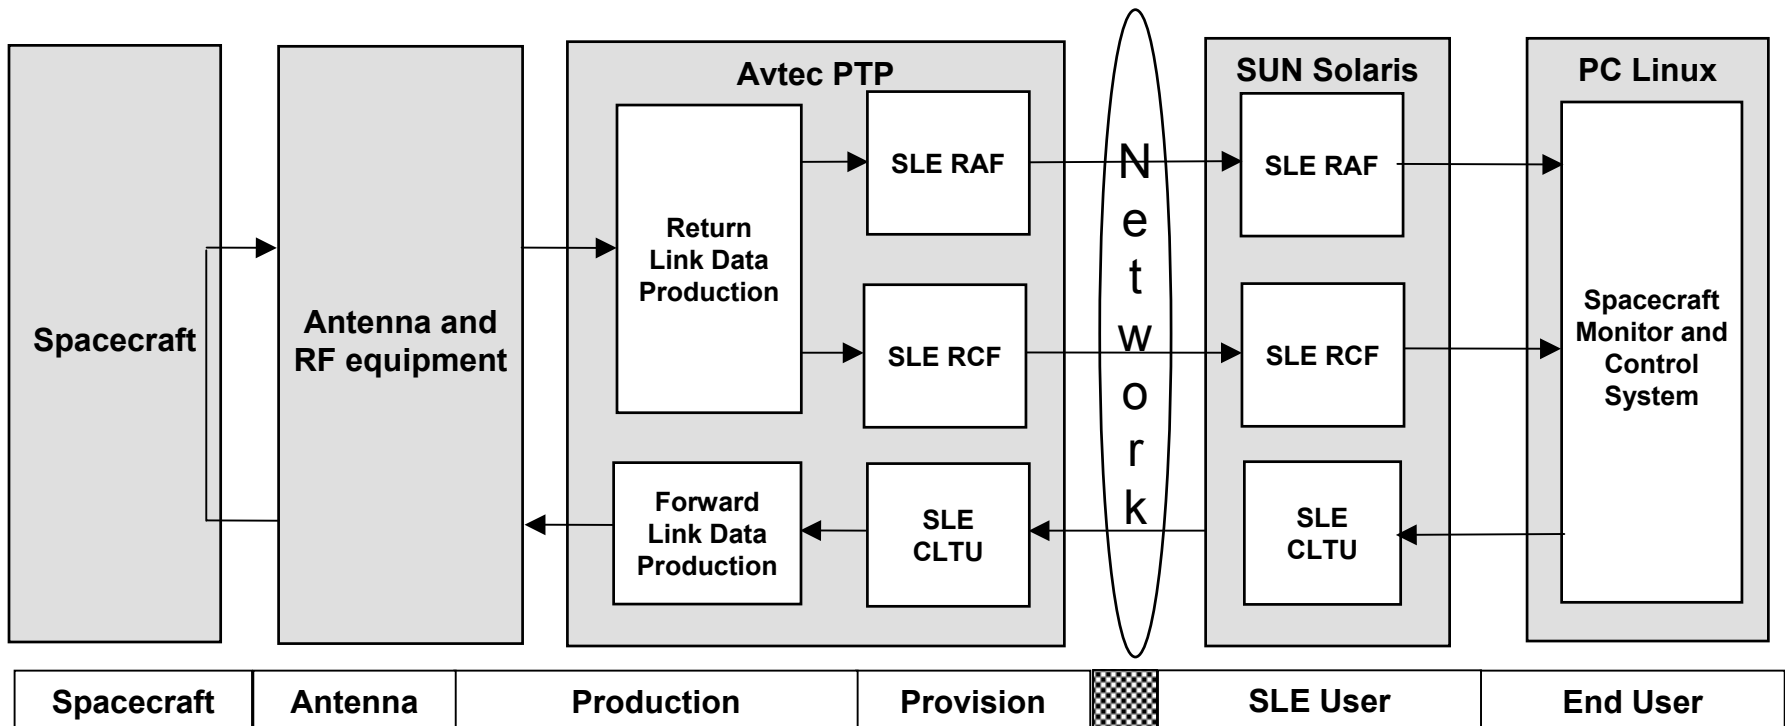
Spacecraft

Antenna and RF equipment

Avtec PTP

Return Link Data Production

SLE RAF

SLE RCF

Forward Link Data Production

SLE CLTU

N e t w o r k

SUN Solaris

SLE RAF

SLE RCF

SLE CLTU

PC Linux

Spacecraft Monitor and Control System

| Spacecraft | Antenna | Production | Provision | | SLE User | End User |
|---|---|---|---|---|---|---|